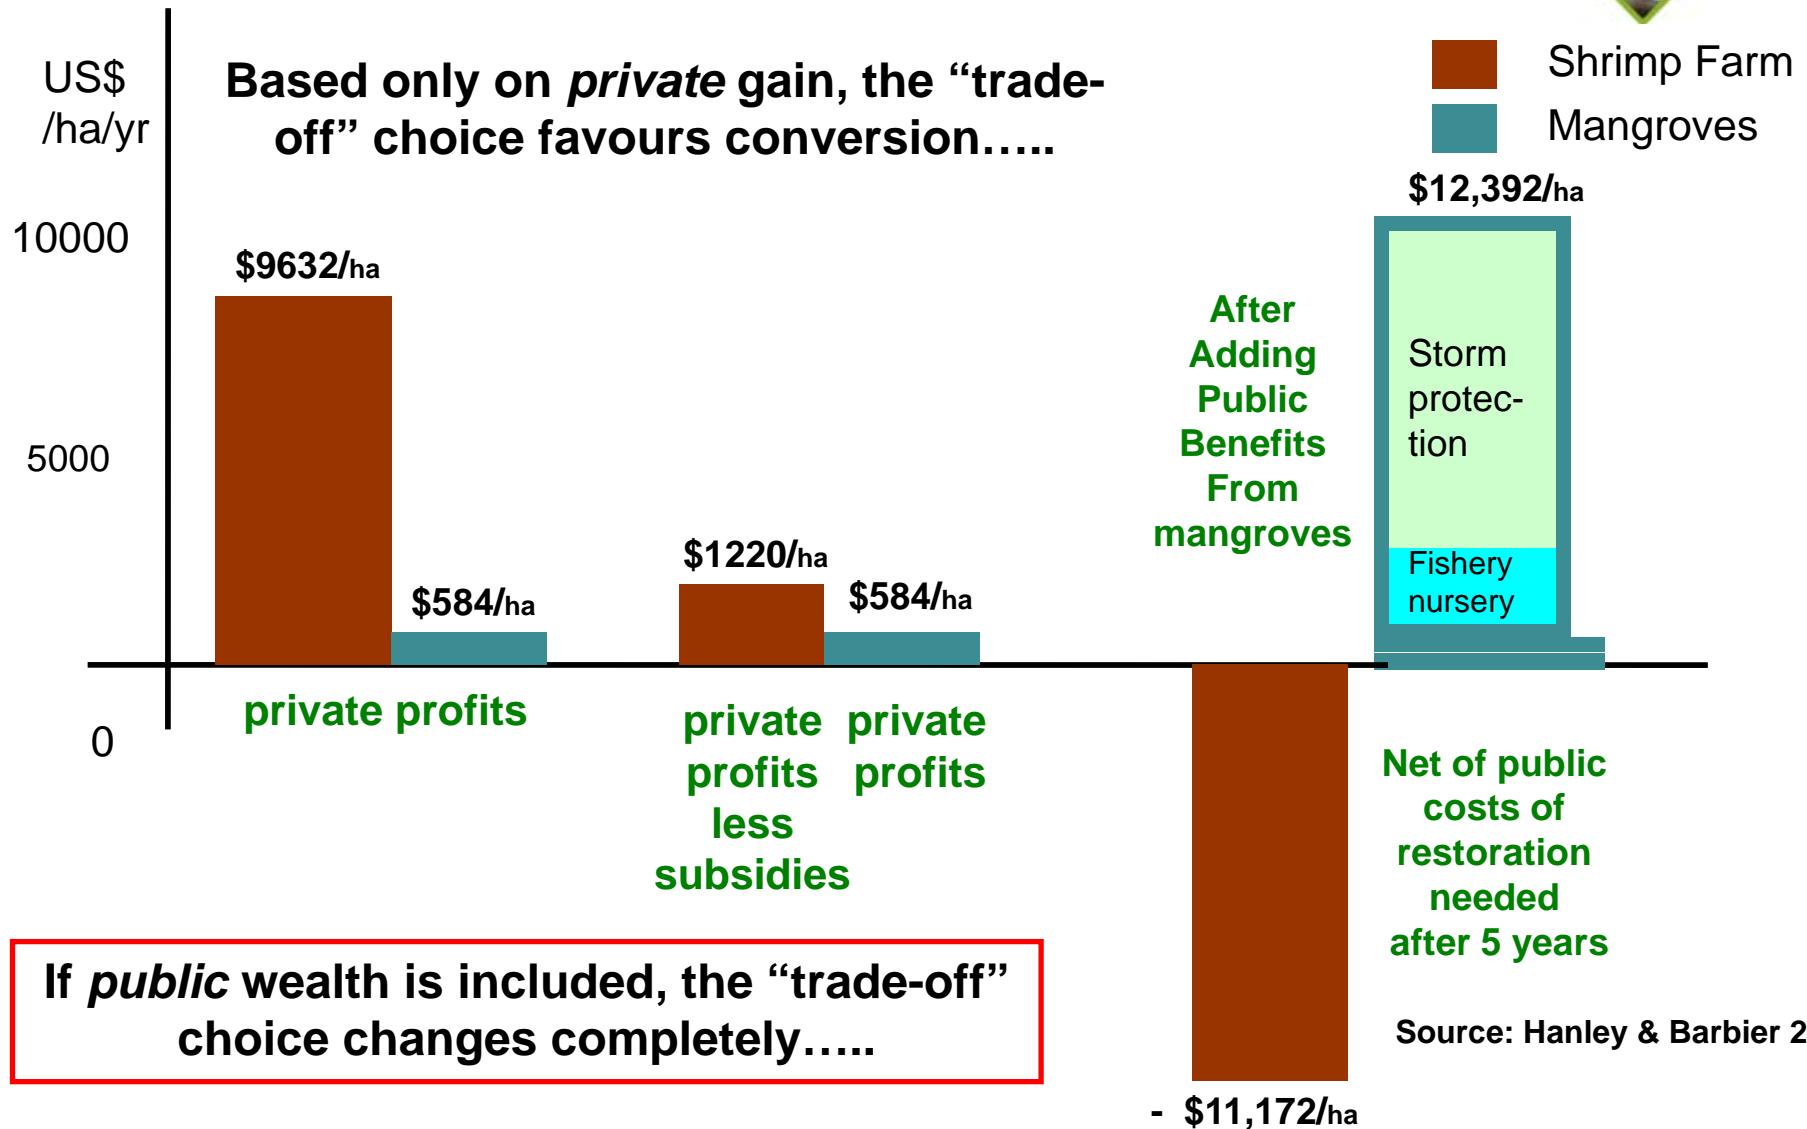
US$ /ha/yr

Based only on *private* gain, the "trade-off" choice favours conversion…..

Shrimp Farm
Mangroves

10000

5000

0

$9632/ha

$584/ha

private profits

$1220/ha

$584/ha

private profits less subsidies

private profits

After Adding Public Benefits From mangroves

$12,392/ha

Storm protection

Fishery nursery

- $11,172/ha

Net of public costs of restoration needed after 5 years

If *public* wealth is included, the "trade-off" choice changes completely…..

Source: Hanley & Barbier 2